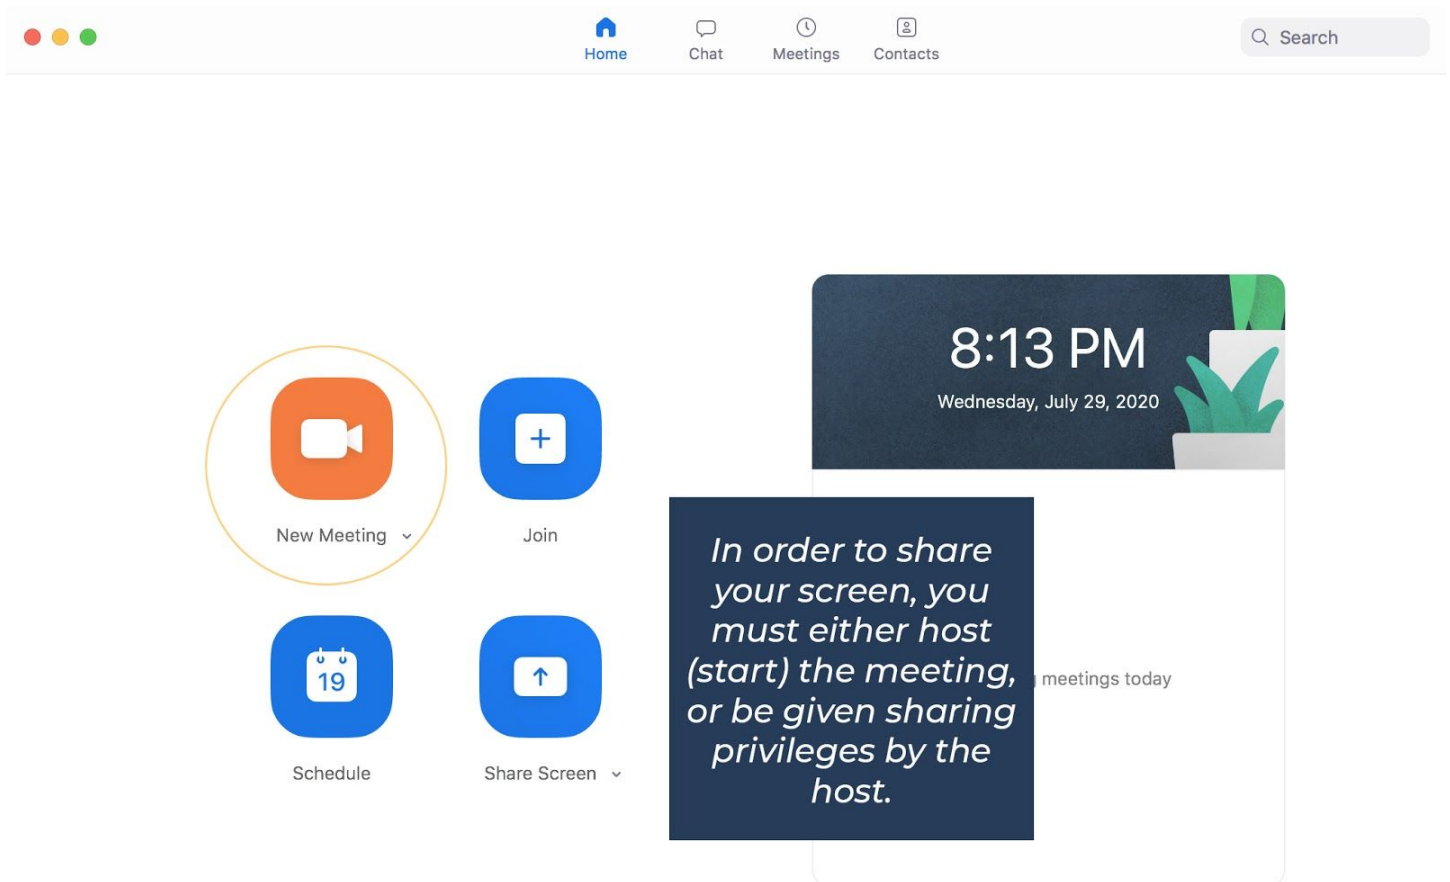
Home
Chat
Meetings
Contacts
Search

New Meeting
Join
Schedule
19
Share Screen

8:13 PM
Wednesday, July 29, 2020

In order to share your screen, you must either host (start) the meeting, or be given sharing privileges by the host.

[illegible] meetings today